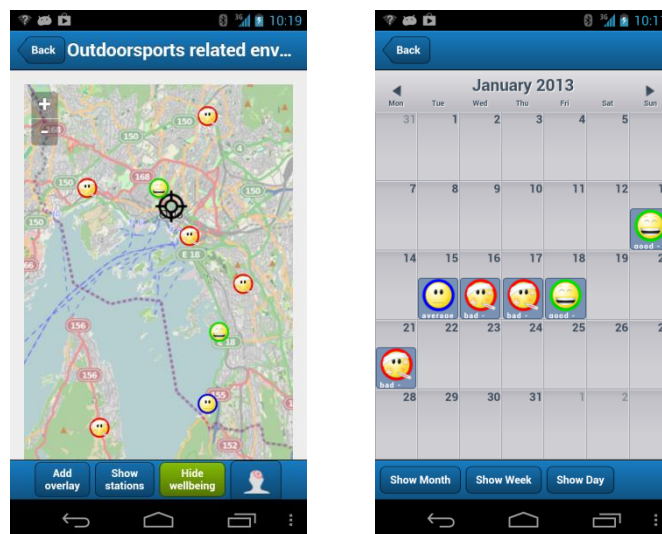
10:19

Back Outdoorsports related env...

+
-
150
150
168
150
150
E 18
18
156
156
155
152

Add overlay
Show stations
Hide wellbeing

10:1

Back

January 2013

| Mon | Tue | Wed | Thu | Fri | Sat | Sun |
|---|---|---|---|---|---|---|
| 31 | 1 | 2 | 3 | 4 | 5 | |
| 7 | 8 | 9 | 10 | 11 | 12 | good |
| 14 | 15 average | 16 bad | 17 bad | 18 good | 19 | |
| 21 bad | 22 | 23 | 24 | 25 | 26 | |
| 28 | 29 | 30 | 31 | 1 | 2 | |

Show Month
Show Week
Show Day